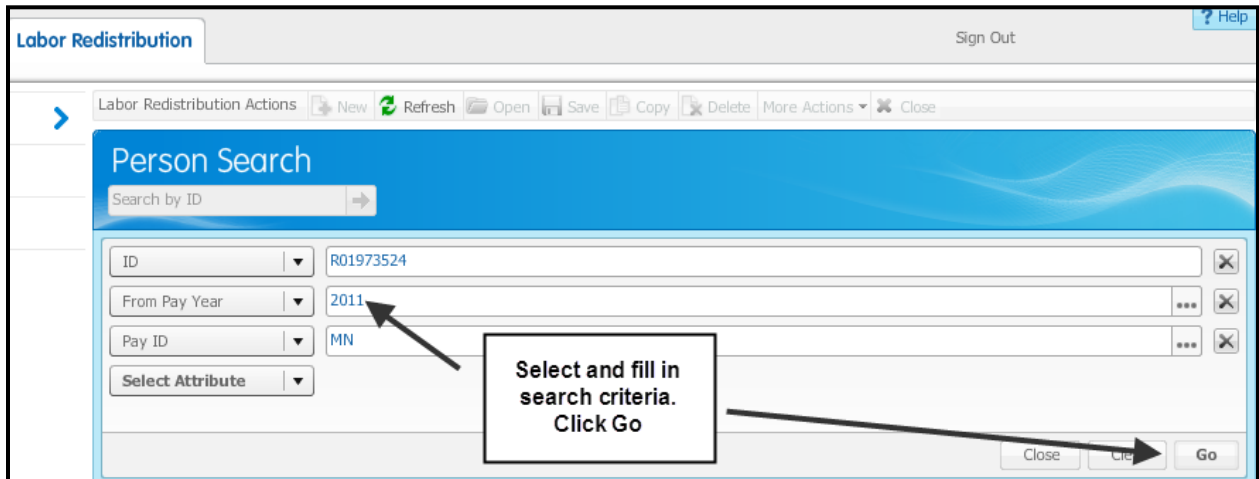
? Help
Labor Redistribution
Sign Out
Labor Redistribution Actions New Refresh Open Save Copy Delete More Actions Close
Person Search
Search by ID
ID R01973524
From Pay Year 2011
Pay ID MN
Select Attribute
Select and fill in search criteria. Click Go
Close Cle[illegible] Go